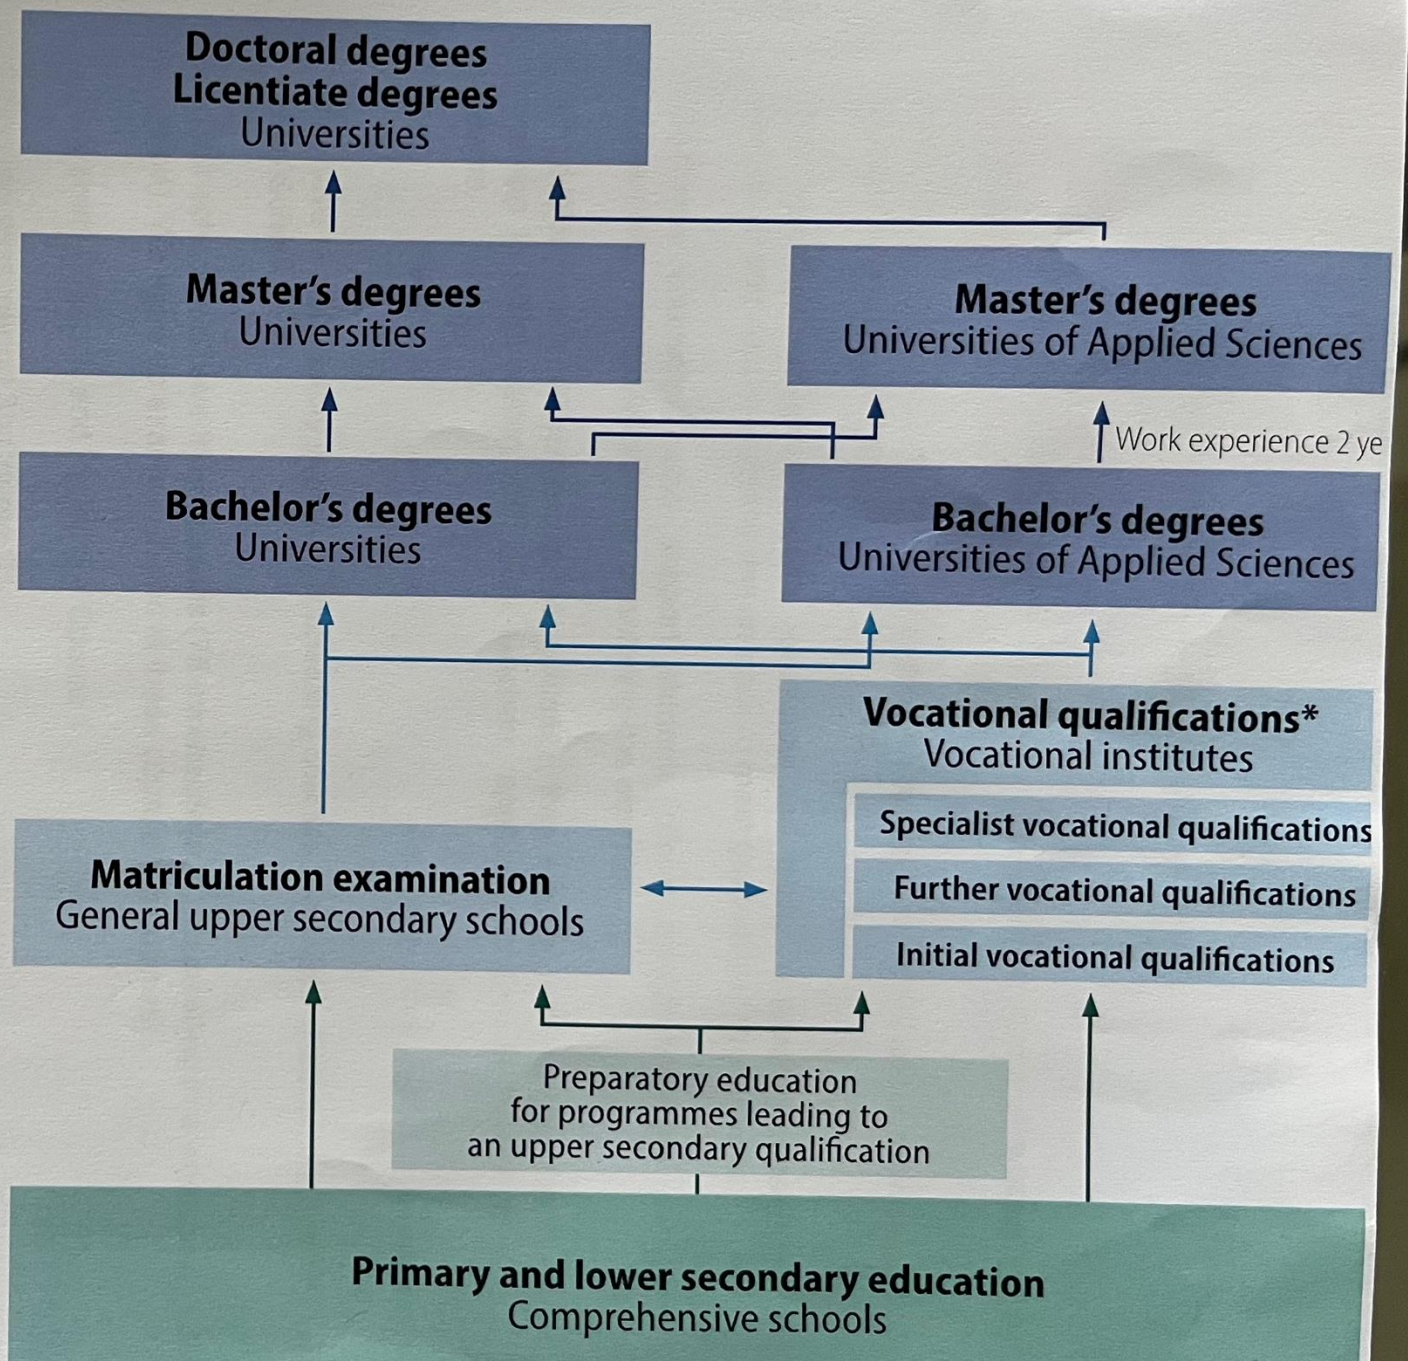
Doctoral degrees
Licentiate degrees
Universities

Master's degrees
Universities

Master's degrees
Universities of Applied Sciences

Work experience 2 ye

Bachelor's degrees
Universities

Bachelor's degrees
Universities of Applied Sciences

Vocational qualifications*
Vocational institutes

Specialist vocational qualifications

Further vocational qualifications

Initial vocational qualifications

Matriculation examination
General upper secondary schools

Preparatory education
for programmes leading to
an upper secondary qualification

Primary and lower secondary education
Comprehensive schools